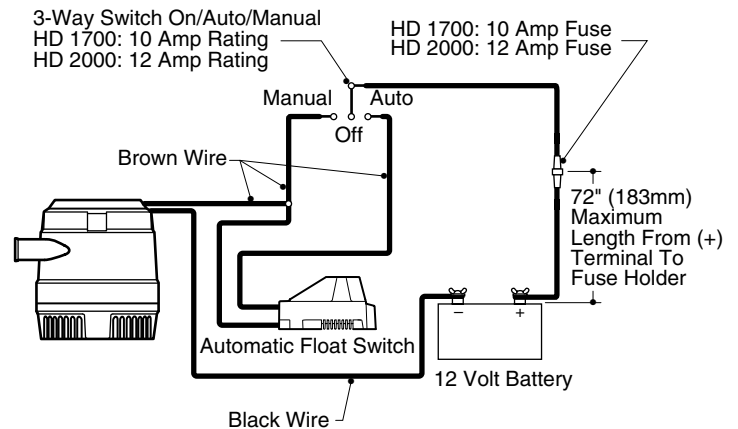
3-Way Switch On/Auto/Manual
HD 1700: 10 Amp Rating
HD 2000: 12 Amp Rating

HD 1700: 10 Amp Fuse
HD 2000: 12 Amp Fuse

Manual
Auto
Off

Brown Wire

72" (183mm) Maximum Length From (+) Terminal To Fuse Holder

Automatic Float Switch

–
+

12 Volt Battery

Black Wire